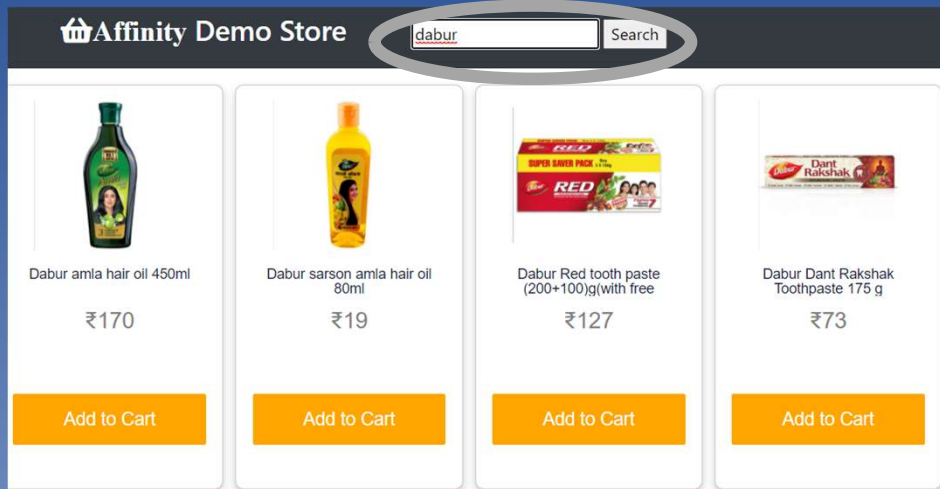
Affinity Demo Store

dabur

Search

Dabur amla hair oil 450ml

₹170

Add to Cart

Dabur sarson amla hair oil 80ml

₹19

Add to Cart

RED

SUPER SAVER PACK

RED

Dabur Red tooth paste (200+100)g(with free

₹127

Add to Cart

Dabur

Dant Rakshak

Dabur Dant Rakshak Toothpaste 175 g

₹73

Add to Cart